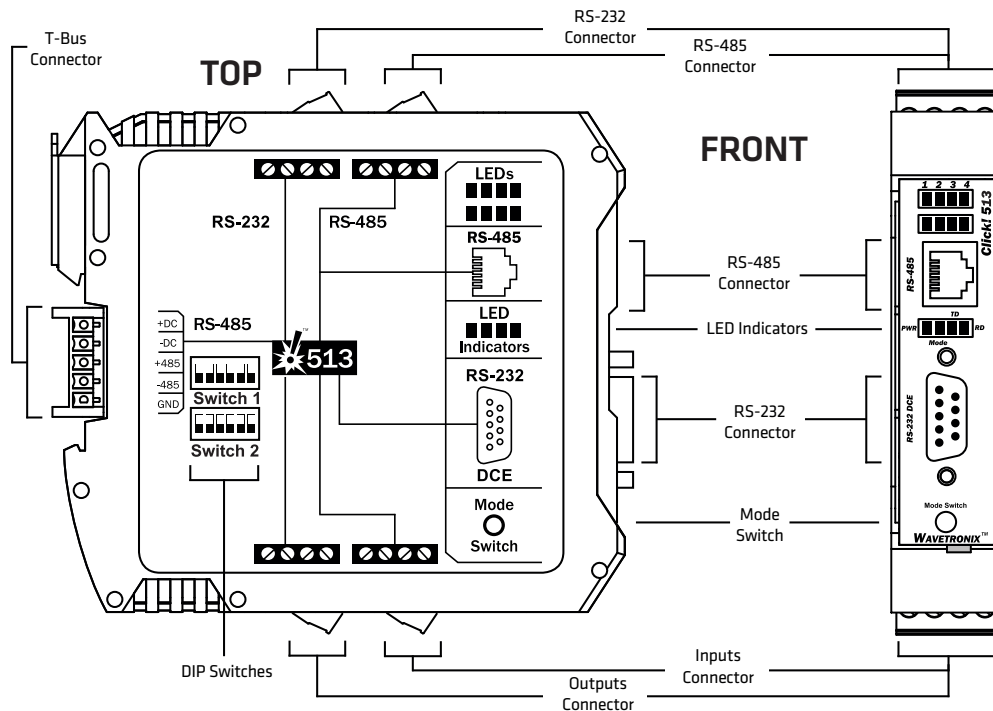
RS-232
Connector
RS-485
Connector
T-Bus
Connector
TOP
FRONT
LEDs
RS-232
RS-485
RS-485
LED
Indicators
RS-485
+DC
-DC
+485
-485
GND
513
Switch 1
Switch 2
RS-232
DCE
Mode
Switch
1 2 3 4
Click! 513
RS-485
Connector
RS-485
LED Indicators
PWR TD RD
Mode
RS-232
Connector
RS-232 DCE
Mode
Switch
Mode Switch
WAVETRONIX™
DIP Switches
Inputs
Connector
Outputs
Connector